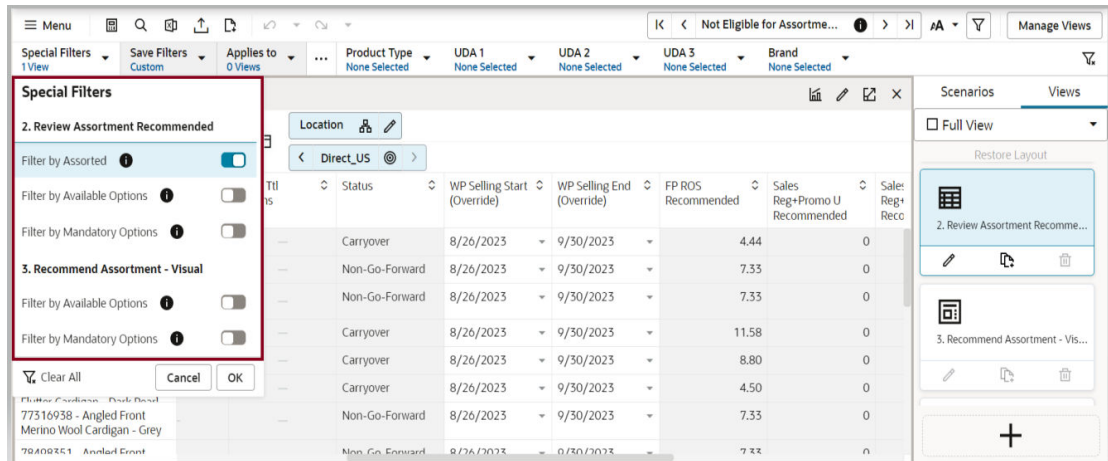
☰ Menu | Not Eligible for Assortme... | AA | Manage Views

Special Filters 1 View | Save Filters Custom | Applies to 0 Views | ... | Product Type None Selected | UDA 1 None Selected | UDA 2 None Selected | UDA 3 None Selected | Brand None Selected

Special Filters

2. Review Assortment Recommended

Filter by Assorted

Filter by Available Options

Filter by Mandatory Options

3. Recommend Assortment - Visual

Filter by Available Options

Filter by Mandatory Options

Clear All | Cancel | OK

Location

Direct_US

| Ttl ns | Status | WP Selling Start (Override) | WP Selling End (Override) | FP ROS Recommended | Sales Reg+Promo U Recommended | Sales Reg+ Reco |
|---|---|---|---|---|---|---|
| — | Carryover | 8/26/2023 | 9/30/2023 | 4.44 | 0 | |
| — | Non-Go-Forward | 8/26/2023 | 9/30/2023 | 7.33 | 0 | |
| — | Non-Go-Forward | 8/26/2023 | 9/30/2023 | 7.33 | 0 | |
| — | Carryover | 8/26/2023 | 9/30/2023 | 11.58 | 0 | |
| — | Carryover | 8/26/2023 | 9/30/2023 | 8.80 | 0 | |
| — | Carryover | 8/26/2023 | 9/30/2023 | 4.50 | 0 | |
| — | Non-Go-Forward | 8/26/2023 | 9/30/2023 | 7.33 | 0 | |
| — | Non-Go-Forward | 8/26/2023 | 9/30/2023 | 7.33 | 0 | |

Flutter Cardigan - Dark Pearl
77316938 - Angled Front Merino Wool Cardigan - Grey
78408351 - Angled Front

Scenarios | Views

Full View

Restore Layout

2. Review Assortment Recomme...

3. Recommend Assortment - Vis...

+